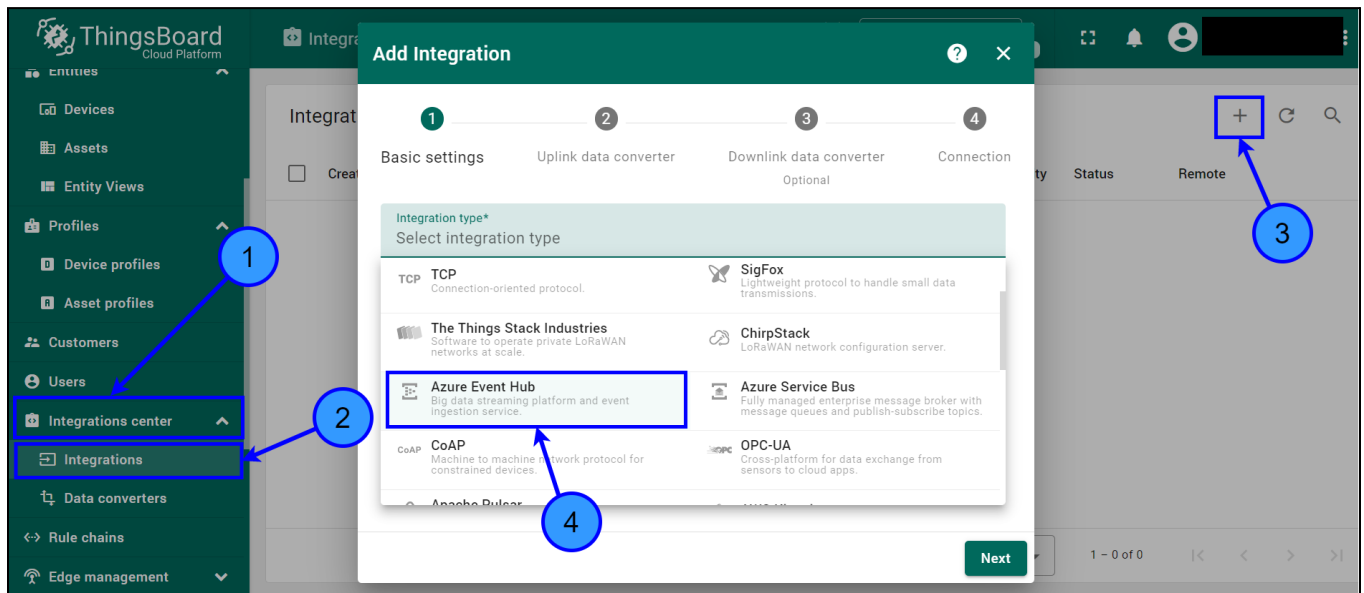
ThingsBoard
Cloud Platform

Entities
Devices
Assets
Entity Views
Profiles
Device profiles
Asset profiles
Customers
Users
Integrations center
Integrations
Data converters
Rule chains
Edge management

Integra

Integrat
Creat
ty Status Remote

1 – 0 of 0

Add Integration

1 Basic settings
2 Uplink data converter
3 Downlink data converter
Optional
4 Connection

Integration type*
Select integration type

TCP
TCP
Connection-oriented protocol.

SigFox
Lightweight protocol to handle small data transmissions.

The Things Stack Industries
Software to operate private LoRaWAN networks at scale.

ChirpStack
LoRaWAN network configuration server.

Azure Event Hub
Big data streaming platform and event ingestion service.

Azure Service Bus
Fully managed enterprise message broker with message queues and publish-subscribe topics.

CoAP
CoAP
Machine to machine network protocol for constrained devices.

OPC
OPC-UA
Cross-platform for data exchange from sensors to cloud apps.

Apache Pulsar

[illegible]

Next

1
2
3
4